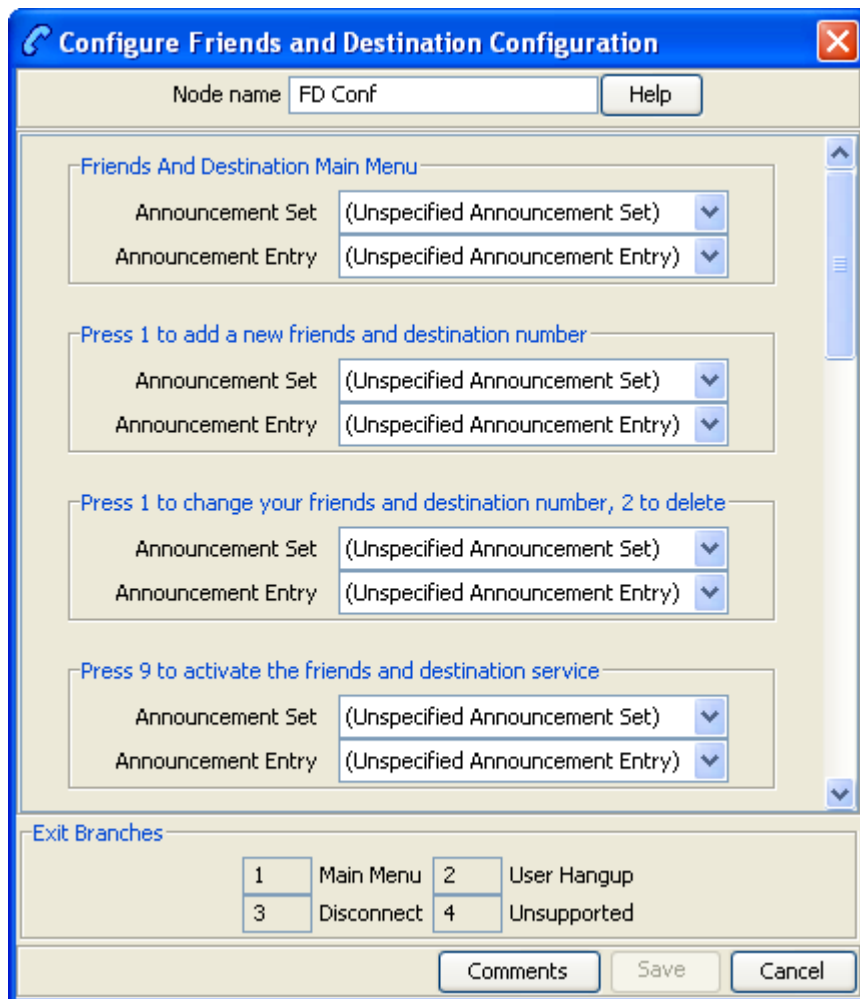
Configure Friends and Destination Configuration

Node name FD Conf Help

Friends And Destination Main Menu
Announcement Set (Unspecified Announcement Set)
Announcement Entry (Unspecified Announcement Entry)

Press 1 to add a new friends and destination number
Announcement Set (Unspecified Announcement Set)
Announcement Entry (Unspecified Announcement Entry)

Press 1 to change your friends and destination number, 2 to delete
Announcement Set (Unspecified Announcement Set)
Announcement Entry (Unspecified Announcement Entry)

Press 9 to activate the friends and destination service
Announcement Set (Unspecified Announcement Set)
Announcement Entry (Unspecified Announcement Entry)

Exit Branches

| 1 | Main Menu | 2 | User Hangup |
|---|---|---|---|
| 3 | Disconnect | 4 | Unsupported |

Comments Save Cancel